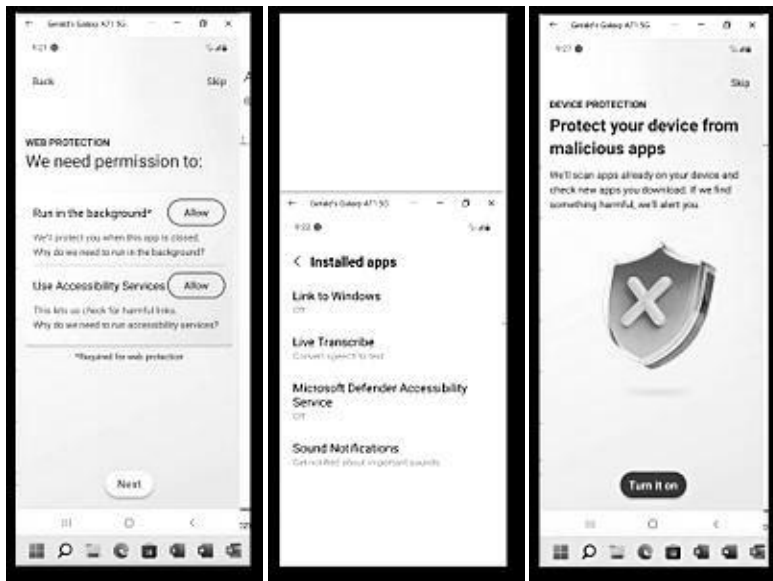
← Gerald's Galaxy A71 5G – ▢ ×

9:21

Back Skip

WEB PROTECTION
We need permission to:

Run in the background* Allow
We'll protect you when this app is closed.
Why do we need to run in the background?

Use Accessibility Services Allow
This lets us check for harmful links.
Why do we need to run accessibility services?

*Required for web protection

Next

← Gerald's Galaxy A71 5G – ▢ ×

9:22

< Installed apps

Link to Windows
Off

Live Transcribe
Convert speech to text

Microsoft Defender Accessibility Service
Off

Sound Notifications
Get notified about important sounds

← Gerald's Galaxy A71 5G – ▢ ×

9:27

Skip

DEVICE PROTECTION
Protect your device from malicious apps

We'll scan apps already on your device and check new apps you download. If we find something harmful, we'll alert you.

Turn it on